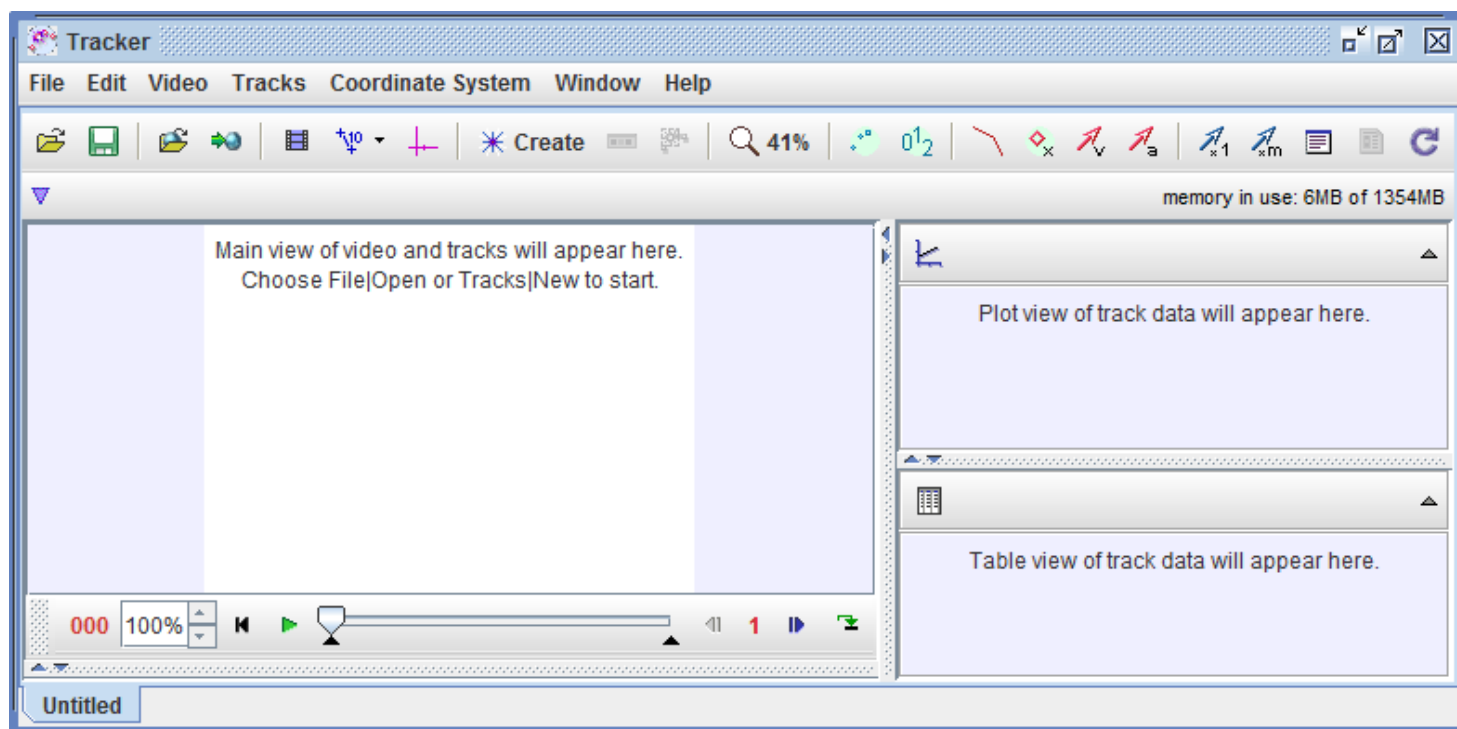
Tracker

File Edit Video Tracks Coordinate System Window Help

Create 41%

memory in use: 6MB of 1354MB

Main view of video and tracks will appear here.
Choose File|Open or Tracks|New to start.

Plot view of track data will appear here.

Table view of track data will appear here.

000 100% 1

Untitled